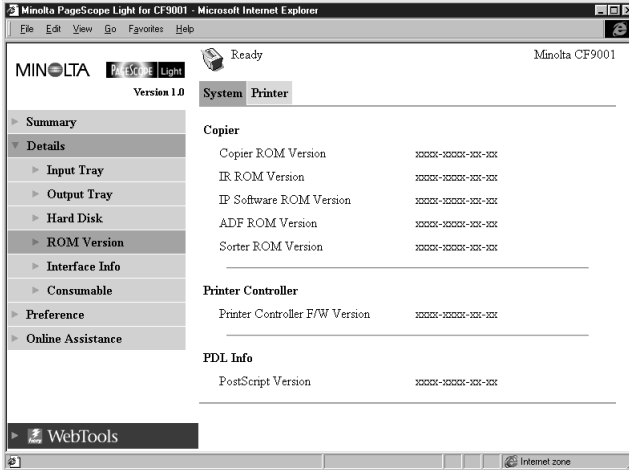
Minolta PageScope Light for CF9001 - Microsoft Internet Explorer

File Edit View Go Favorites Help

MINOLTA PAGESCOPE Light
Version 1.0

Summary
Details
Input Tray
Output Tray
Hard Disk
ROM Version
Interface Info
Consumable
Preference
Online Assistance

WebTools

Ready
Minolta CF9001

System Printer

Copier

| Copier ROM Version | xxxx-xxxx-xx-xx |
|---|---|
| IR ROM Version | xxxx-xxxx-xx-xx |
| IP Software ROM Version | xxxx-xxxx-xx-xx |
| ADF ROM Version | xxxx-xxxx-xx-xx |
| Sorter ROM Version | xxxx-xxxx-xx-xx |

Printer Controller

| Printer Controller F/W Version | xxxx-xxxx-xx-xx |
|---|---|

PDL Info

| PostScript Version | xxxx-xxxx-xx-xx |
|---|---|

Internet zone